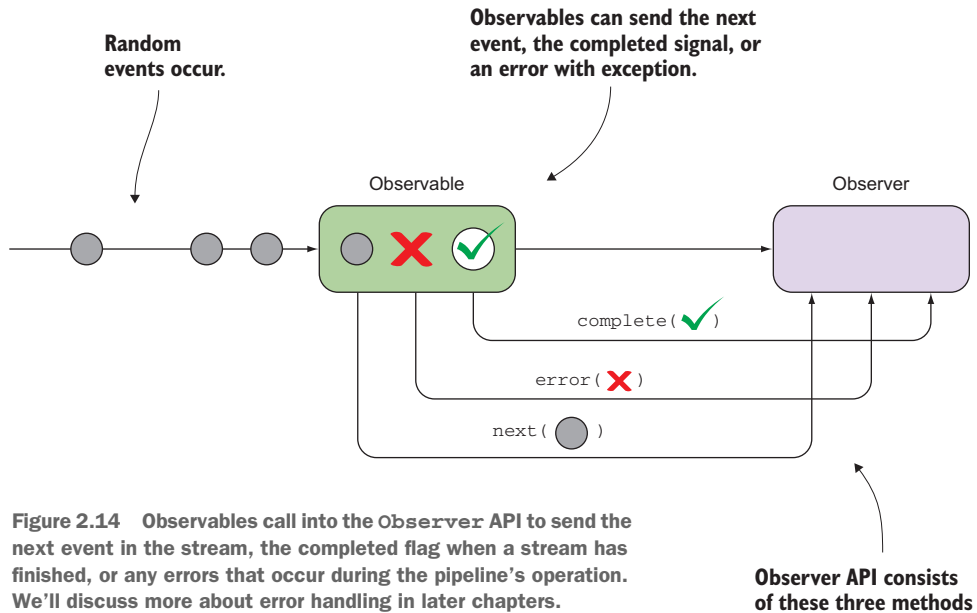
Random events occur.

Observables can send the next event, the completed signal, or an error with exception.

Observable

Observer

complete( )

error( )

next( )

Figure 2.14 Observables call into the Observer API to send the next event in the stream, the completed flag when a stream has finished, or any errors that occur during the pipeline's operation. We'll discuss more about error handling in later chapters.

Observer API consists of these three methods